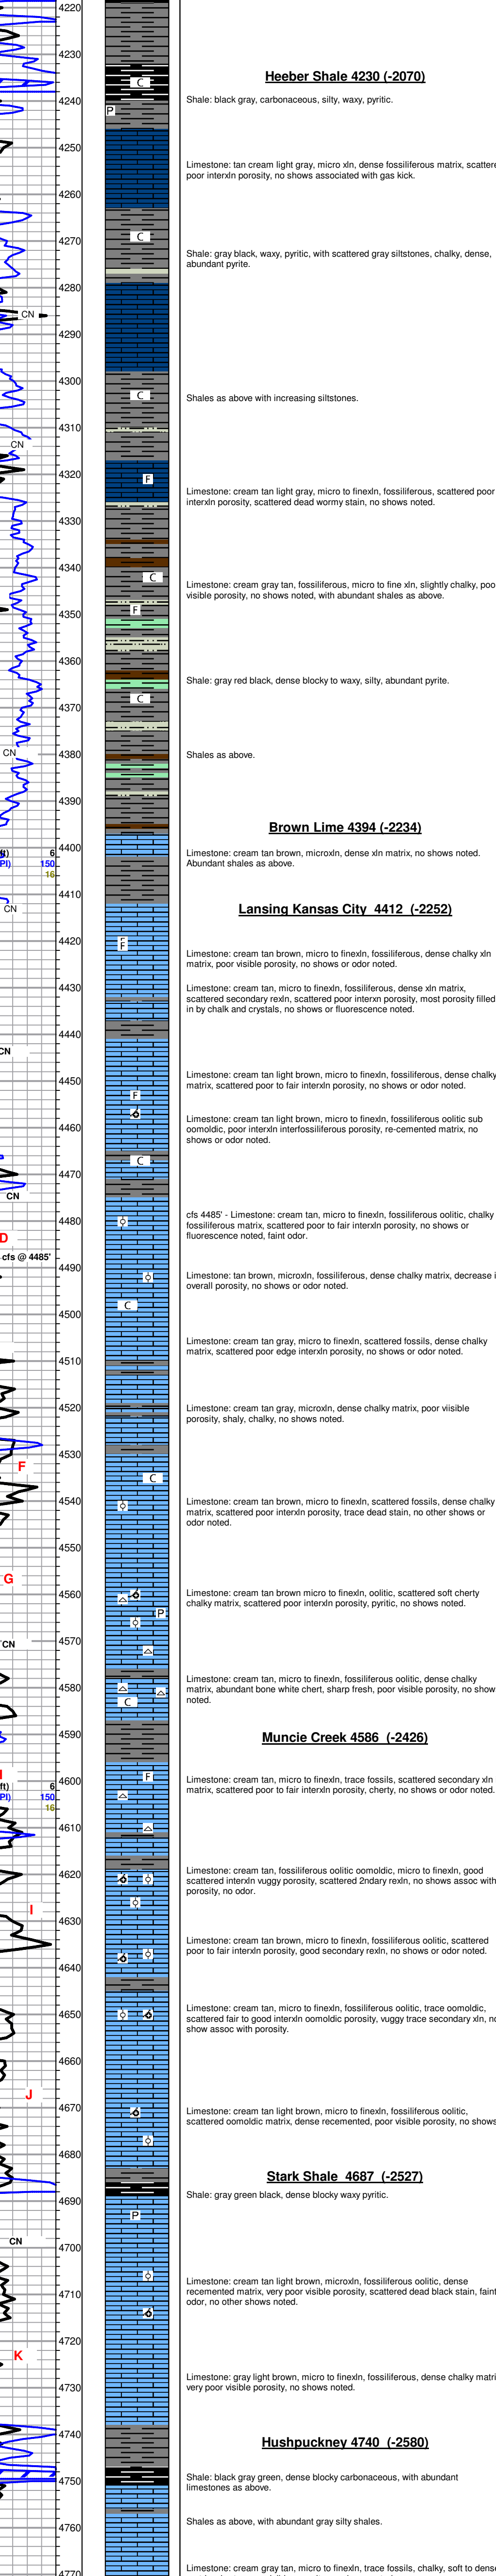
4220
4230
4240
4250
4260
4270
4280
CN
4290
4300
4310
CN
4320
4330
4340
4350
4360
4370
CN
4380
4390
4400
150
16
4410
CN
4420
4430
4440
CN
4450
4460
4470
CN
4480
D
cfs @ 4485'
4490
4500
4510
4520
4530
F
4540
4550
G
4560
4570
CN
4580
4590
4600
150
16
4610
4620
I
4630
4640
4650
4660
J
4670
4680
4690
4700
CN
4710
4720
K
4730
4740
4750
4760
4770

C
P
C
C
F
C
F
C
F
F
C
C
C
P
C
F
P

Heeber Shale 4230 (-2070)

Shale: black gray, carbonaceous, silty, waxy, pyritic.

Limestone: tan cream light gray, micro xln, dense fossiliferous matrix, scattered poor interxln porosity, no shows associated with gas kick.

Shale: gray black, waxy, pyritic, with scattered gray siltstones, chalky, dense, abundant pyrite.

Shales as above with increasing siltstones.

Limestone: cream tan light gray, micro to finexln, fossiliferous, scattered poor interxln porosity, scattered dead wormy stain, no shows noted.

Limestone: cream gray tan, fossiliferous, micro to fine xln, slightly chalky, poor visible porosity, no shows noted, with abundant shales as above.

Shale: gray red black, dense blocky to waxy, silty, abundant pyrite.

Shales as above.

Brown Lime 4394 (-2234)

Limestone: cream tan brown, microxln, dense xln matrix, no shows noted. Abundant shales as above.

Lansing Kansas City 4412 (-2252)

Limestone: cream tan brown, micro to finexln, fossiliferous, dense chalky xln matrix, poor visible porosity, no shows or odor noted.

Limestone: cream tan, micro to finexln, fossiliferous, dense xln matrix, scattered secondary rexln, scattered poor interxn porosity, most porosity filled in by chalk and crystals, no shows or fluorescence noted.

Limestone: cream tan light brown, micro to finexln, fossiliferous, dense chalky matrix, scattered poor to fair interxln porosity, no shows or odor noted.

Limestone: cream tan light brown, micro to finexln, fossiliferous oolitic sub oomoldic, poor interxln interfossiliferous porosity, re-cemented matrix, no shows or odor noted.

cfs 4485' - Limestone: cream tan, micro to finexln, fossiliferous oolitic, chalky fossiliferous matrix, scattered poor to fair interxln porosity, no shows or fluorescence noted, faint odor.

Limestone: tan brown, microxln, fossiliferous, dense chalky matrix, decrease in overall porosity, no shows or odor noted.

Limestone: cream tan gray, micro to finexln, scattered fossils, dense chalky matrix, scattered poor edge interxln porosity, no shows or odor noted.

Limestone: cream tan gray, microxln, dense chalky matrix, poor viisible porosity, shaly, chalky, no shows noted.

Limestone: cream tan brown, micro to finexln, scattered fossils, dense chalky matrix, scattered poor interxln porosity, trace dead stain, no other shows or odor noted.

Limestone: cream tan brown micro to finexln, oolitic, scattered soft cherty chalky matrix, scattered poor interxln porosity, pyritic, no shows noted.

Limestone: cream tan, micro to finexln, fossiliferous oolitic, dense chalky matrix, abundant bone white chert, sharp fresh, poor visible porosity, no shows noted.

Muncie Creek 4586 (-2426)

Limestone: cream tan, micro to finexln, trace fossils, scattered secondary xln matrix, scattered poor to fair interxln porosity, cherty, no shows or odor noted.

Limestone: cream tan, fossiliferous oolitic oomoldic, micro to finexln, good scattered interxln vuggy porosity, scattered 2ndary rexln, no shows assoc with porosity, no odor.

Limestone: cream tan brown, micro to finexln, fossiliferous oolitic, scattered poor to fair interxln porosity, good secondary rexln, no shows or odor noted.

Limestone: cream tan, micro to finexln, fossiliferous oolitic, trace oomoldic, scattered fair to good interxln oomoldic porosity, vuggy trace secondary xln, no show assoc with porosity.

Limestone: cream tan light brown, micro to finexln, fossiliferous oolitic, scattered oomoldic matrix, dense recemented, poor visible porosity, no shows

Stark Shale 4687 (-2527)

Shale: gray green black, dense blocky waxy pyritic.

Limestone: cream tan light brown, microxln, fossiliferous oolitic, dense recemented matrix, very poor visible porosity, scattered dead black stain, faint odor, no other shows noted.

Limestone: gray light brown, micro to finexln, fossiliferous, dense chalky matri very poor visible porosity, no shows noted.

Hushpuckney 4740 (-2580)

Shale: black gray green, dense blocky carbonaceous, with abundant limestones as above.

Shales as above, with abundant gray silty shales.

Limestone: cream gray tan, micro to finexln, trace fossils, chalky, soft to dense